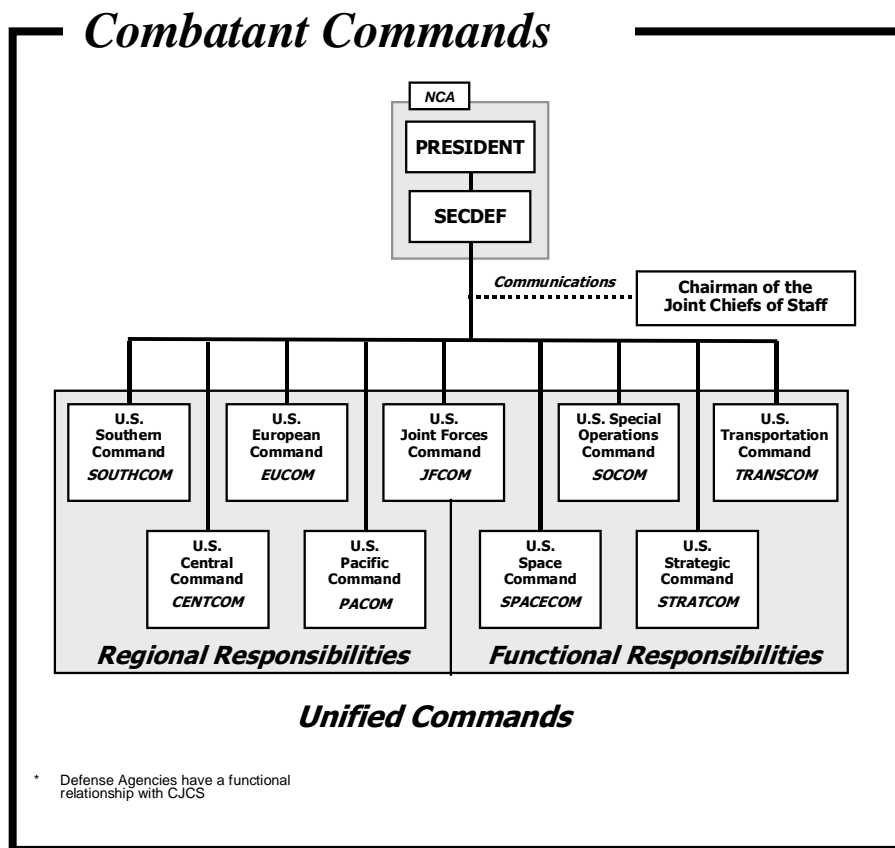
Combatant Commands

NCA

PRESIDENT

SECDEF

Communications

Chairman of the Joint Chiefs of Staff

U.S. Southern Command SOUTHCOM

U.S. European Command EUCOM

U.S. Joint Forces Command JFCOM

U.S. Special Operations Command SOCOM

U.S. Transportation Command TRANSCOM

U.S. Central Command CENTCOM

U.S. Pacific Command PACOM

U.S. Space Command SPACECOM

U.S. Strategic Command STRATCOM

Regional Responsibilities

Functional Responsibilities

Unified Commands

* Defense Agencies have a functional relationship with CJCS